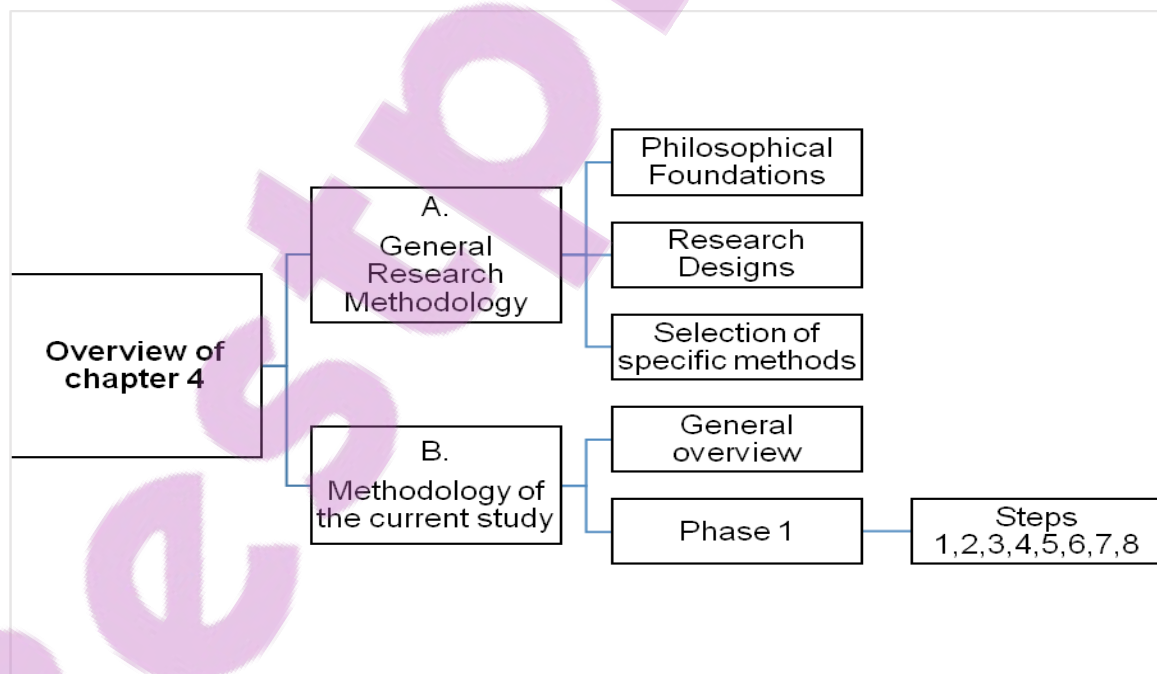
Overview of chapter 4

A.
General Research Methodology

Philosophical Foundations

Research Designs

Selection of specific methods

B.
Methodology of the current study

General overview

Phase 1

Steps 1,2,3,4,5,6,7,8